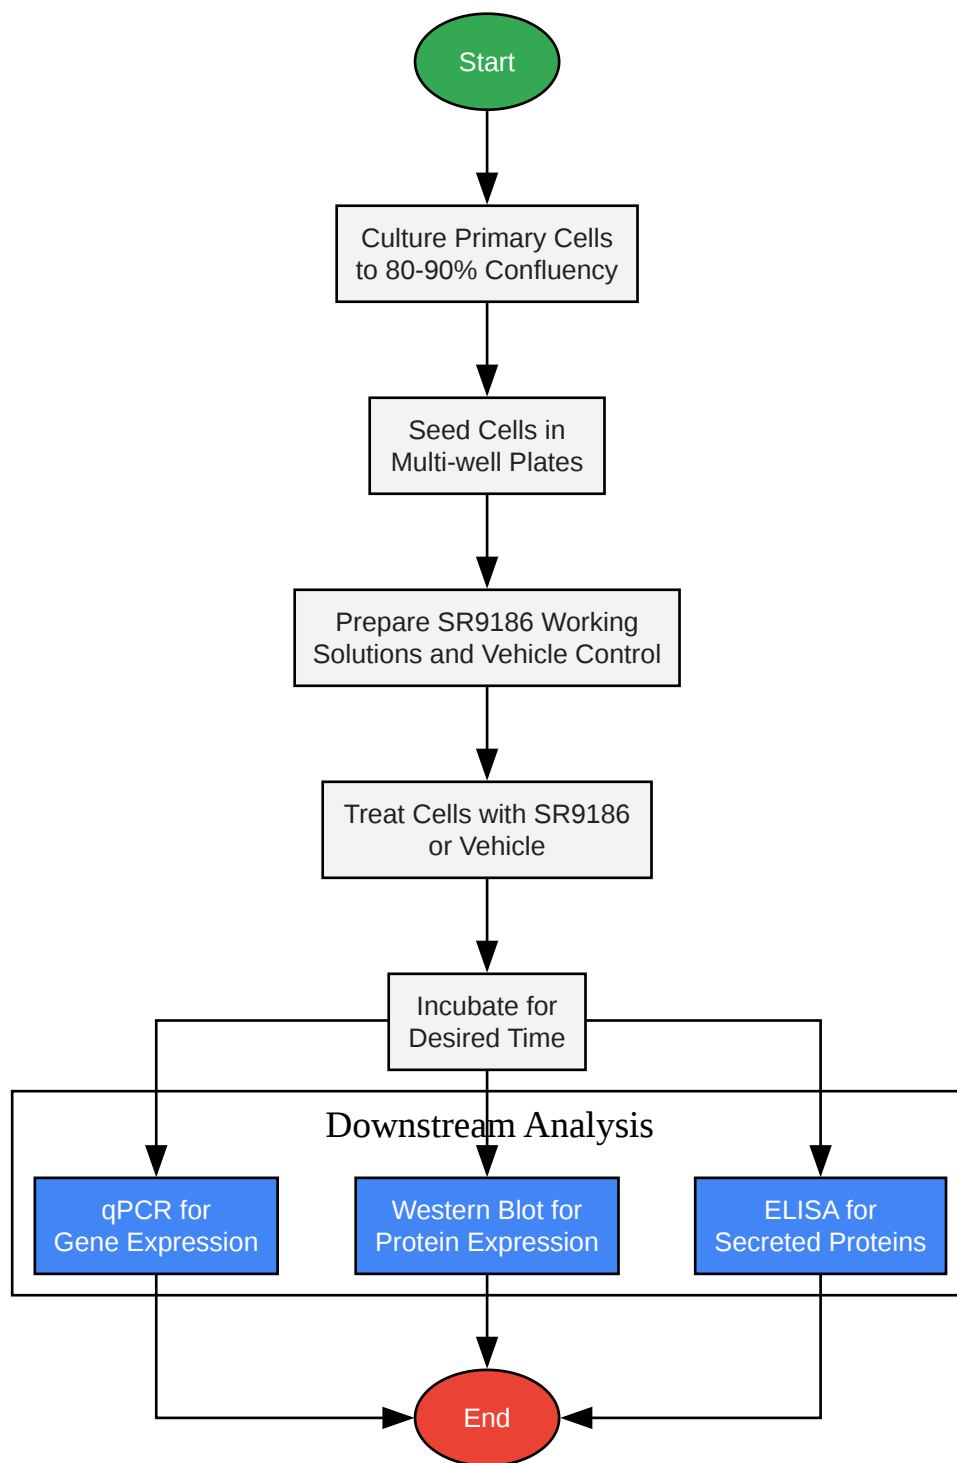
Start

Culture Primary Cells to 80-90% Confluency

Seed Cells in Multi-well Plates

Prepare SR9186 Working Solutions and Vehicle Control

Treat Cells with SR9186 or Vehicle

Incubate for Desired Time

Downstream Analysis

qPCR for Gene Expression

Western Blot for Protein Expression

ELISA for Secreted Proteins

End